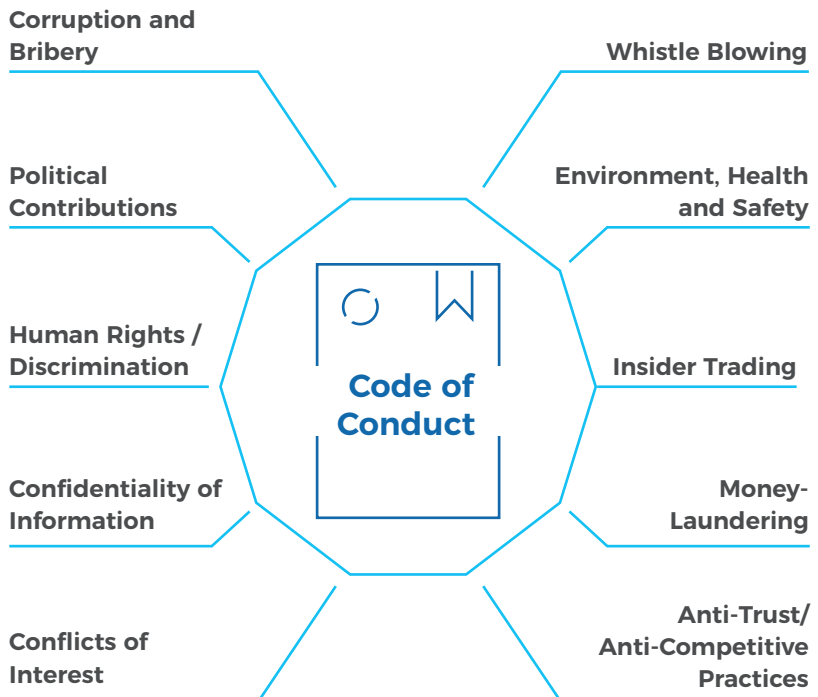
Corruption and Bribery

Political Contributions

Human Rights / Discrimination

Confidentiality of Information

Conflicts of Interest

Code of Conduct

Whistle Blowing

Environment, Health and Safety

Insider Trading

Money-Laundering

Anti-Trust/ Anti-Competitive Practices